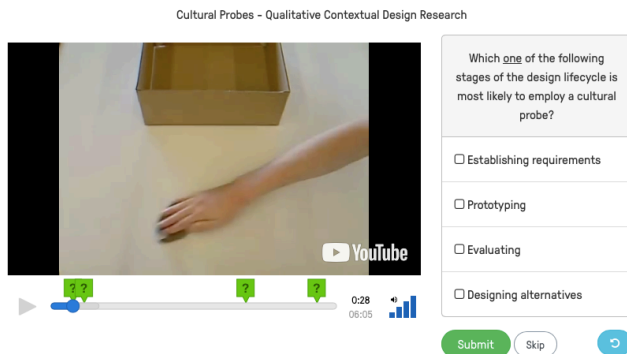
Cultural Probes - Qualitative Contextual Design Research

YouTube

? ? ? ?

0:28
06:05

Which one of the following stages of the design lifecycle is most likely to employ a cultural probe?

☐ Establishing requirements

☐ Prototyping

☐ Evaluating

☐ Designing alternatives

Submit

Skip